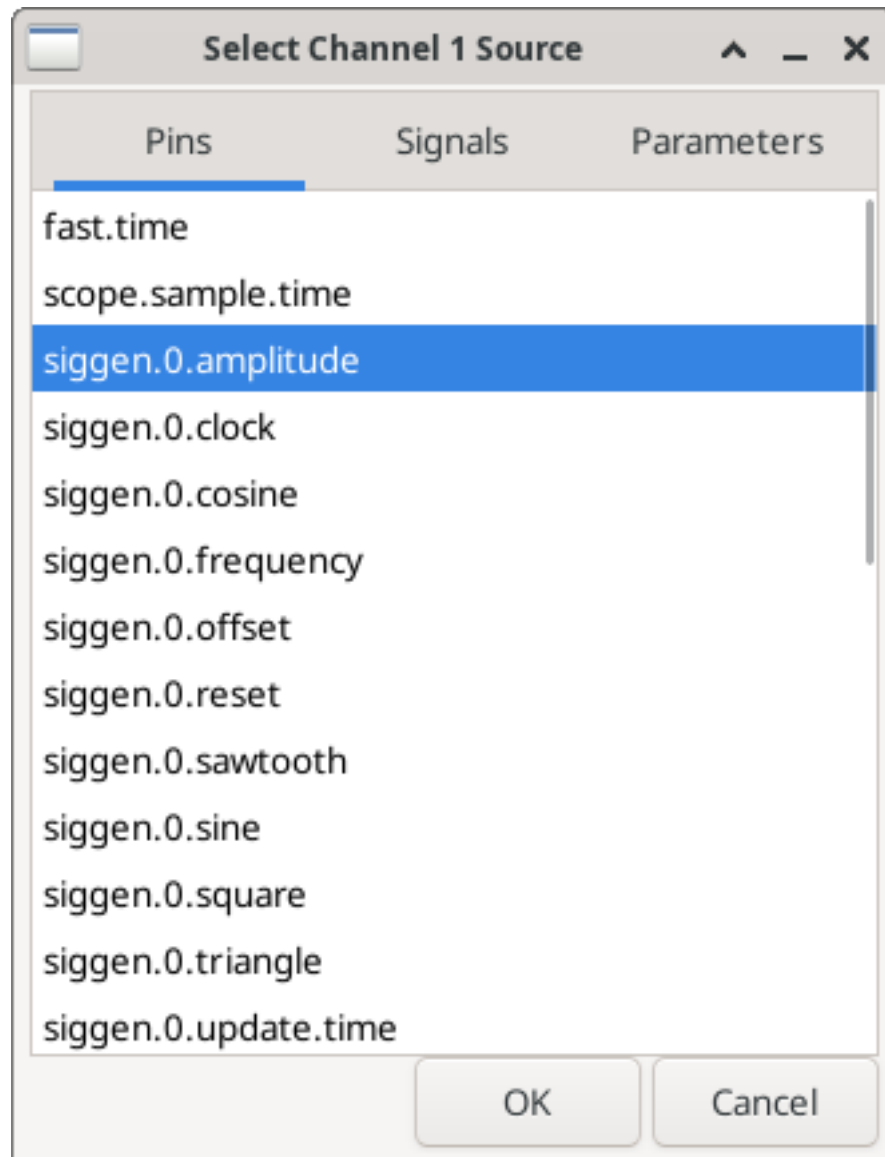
Select Channel 1 Source

Pins Signals Parameters

fast.time
scope.sample.time
siggen.0.amplitude
siggen.0.clock
siggen.0.cosine
siggen.0.frequency
siggen.0.offset
siggen.0.reset
siggen.0.sawtooth
siggen.0.sine
siggen.0.square
siggen.0.triangle
siggen.0.update.time

OK Cancel